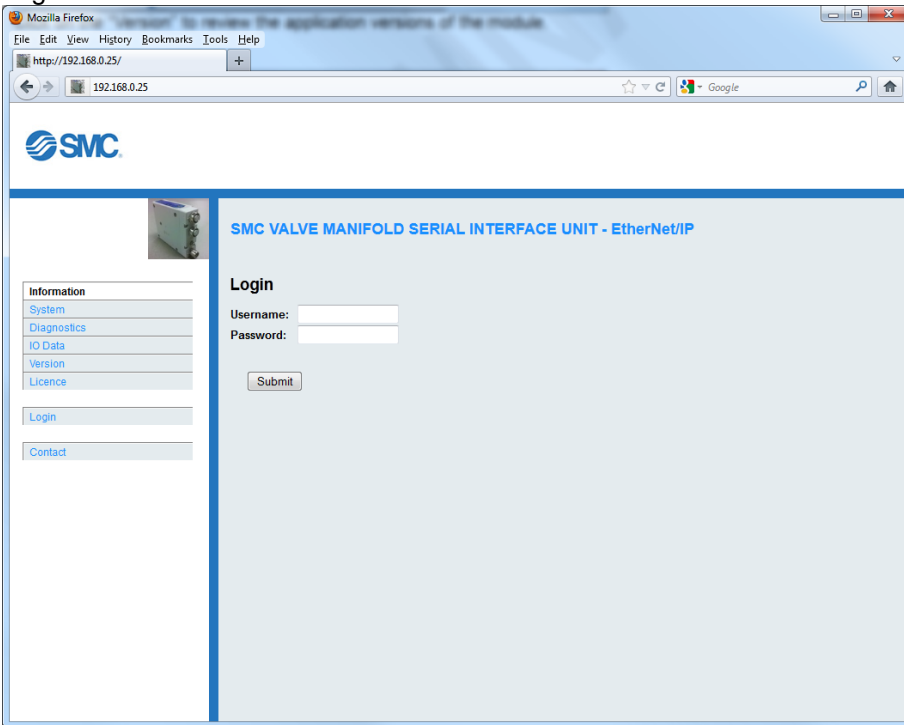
Mozilla Firefox
File Edit View History Bookmarks Tools Help
http://192.168.0.25/
192.168.0.25
Google

SMC

SMC VALVE MANIFOLD SERIAL INTERFACE UNIT - EtherNet/IP

Information
System
Diagnostics
IO Data
Version
Licence

Login

Contact

Login
Username:
Password:
Submit